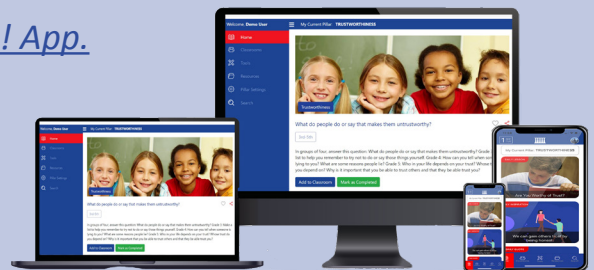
! App.

Welcome, Demo User
My Current Pillar TRUSTWORTHINESS
Home
Classrooms
Tools
Resources
Pillar Settings
Search
Trustworthiness
What do people do or say that makes them untrustworthy?
Text Title
In groups of four, answer this question: What do people do or say that makes them untrustworthy? Grade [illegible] list to help you remember to try not to do or say these things yourself. Grade 6: How can you tell when so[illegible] lying to you? What are some reasons people lie? Grade 7: Who in your life depends on your trust? Where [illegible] you depend on? Why is it important that you be able to trust others and that they be able trust you?
Add to Classroom
Mark as Completed

Welcome, Demo User
My Current Pillar TRUSTWORTHINESS
Home
Classrooms
Tools
Resources
Pillar Settings
Search
Trustworthiness
What do people do or say that makes them untrustworthy?
Text Title
In groups of four, answer this question: What do people do or say that makes them untrustworthy? Grade 5: Make a list to help you remember to try not to do or say these things yourself. Grade 6: How can you tell when someone is lying to you? What are some reasons people lie? Grade 7: Who in your life depends on your trust? Whom have you depend on? Why is it important that you be able to trust others and that they be able trust you?
Add to Classroom
Mark as Completed

Are You Worthy of Trust?
We can gain others trust by being honest